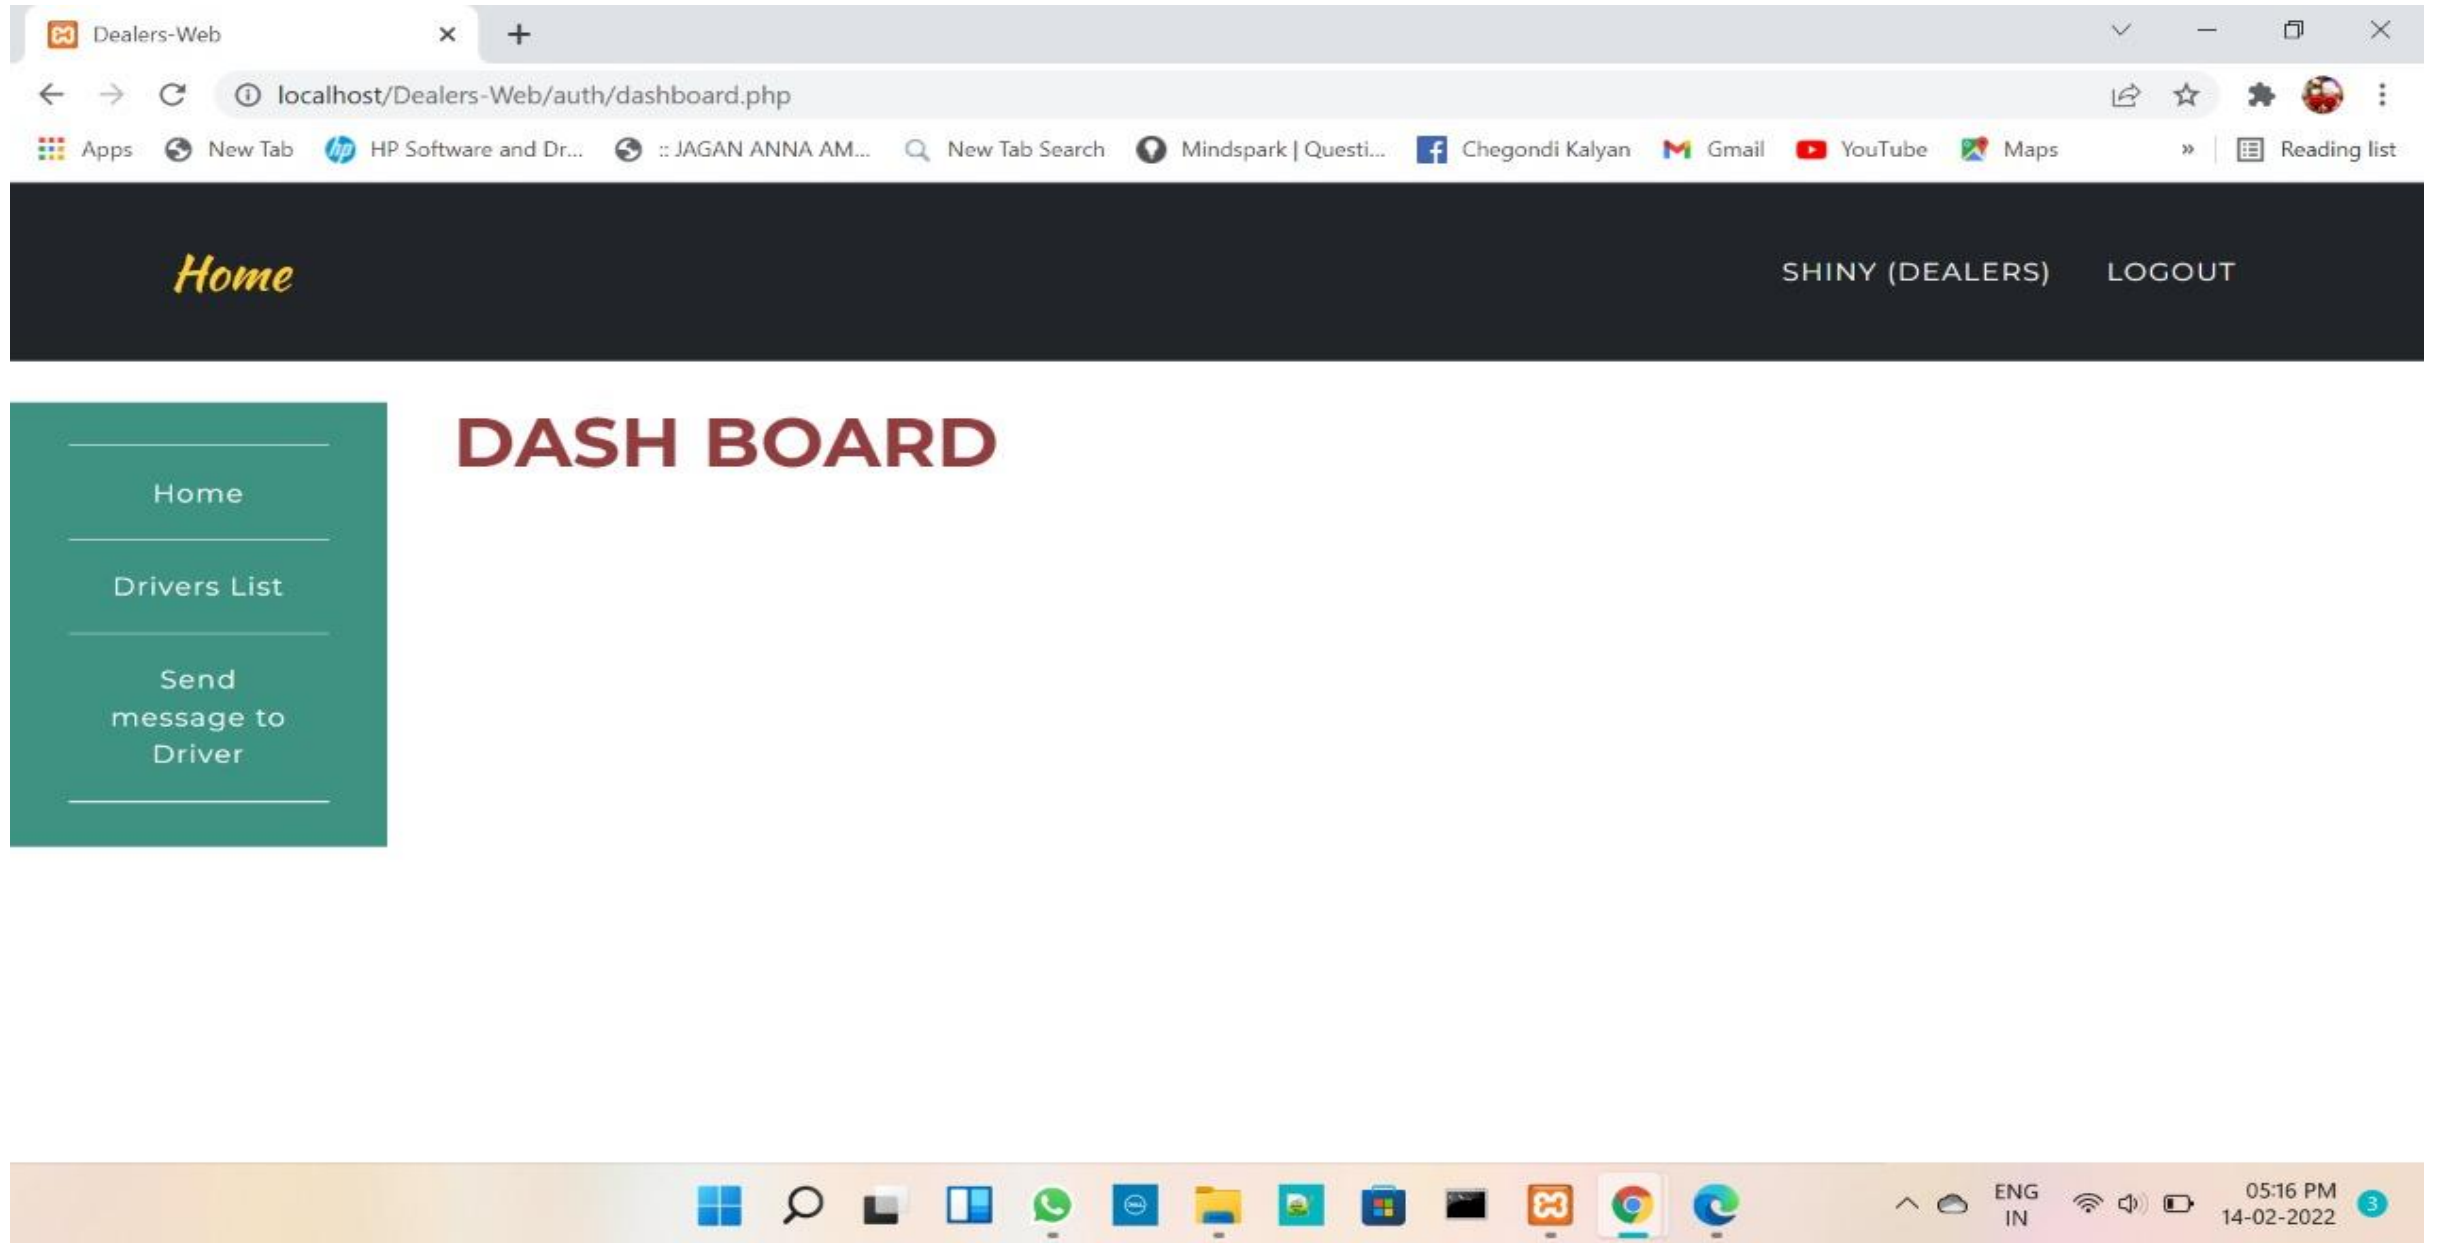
Dealers-Web

localhost/Dealers-Web/auth/dashboard.php

Apps New Tab HP Software and Dr... :: JAGAN ANNA AM... New Tab Search Mindspark | Questi... Chegondi Kalyan Gmail YouTube Maps » Reading list

Home

SHINY (DEALERS) LOGOUT

Home

Drivers List

Send message to Driver

DASH BOARD

ENG IN

05:16 PM 14-02-2022

3